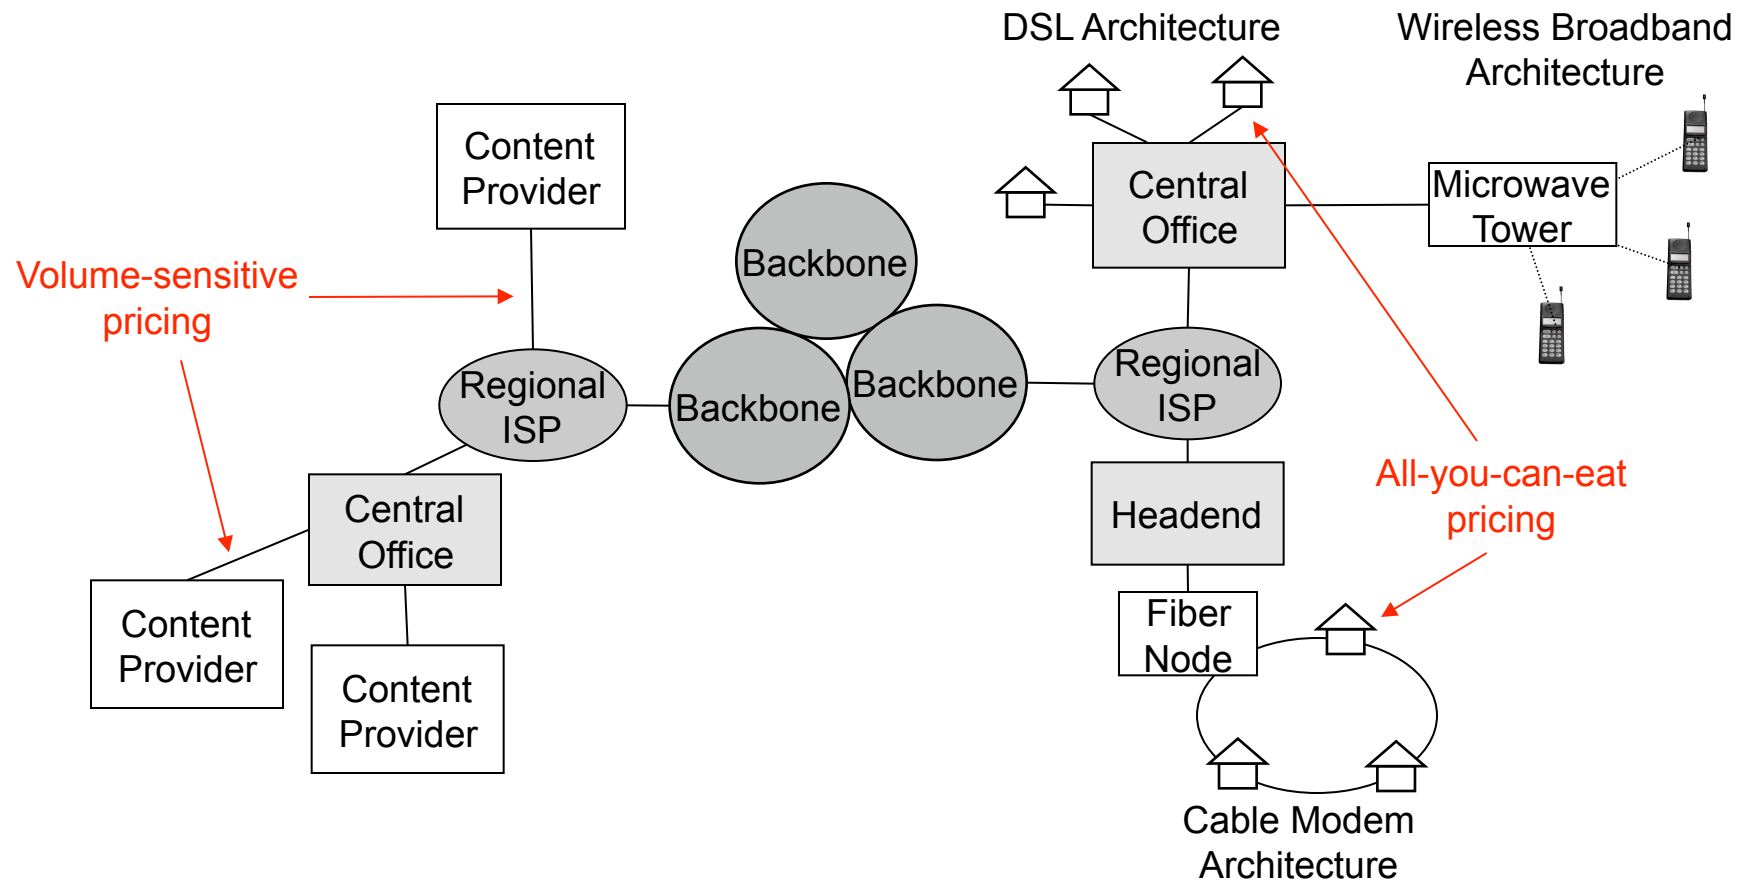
DSL Architecture

Wireless Broadband Architecture

Content Provider

Central Office

Microwave Tower

Volume-sensitive pricing

Backbone

Backbone

Backbone

Regional ISP

Regional ISP

All-you-can-eat pricing

Central Office

Headend

Fiber Node

Content Provider

Content Provider

Cable Modem Architecture